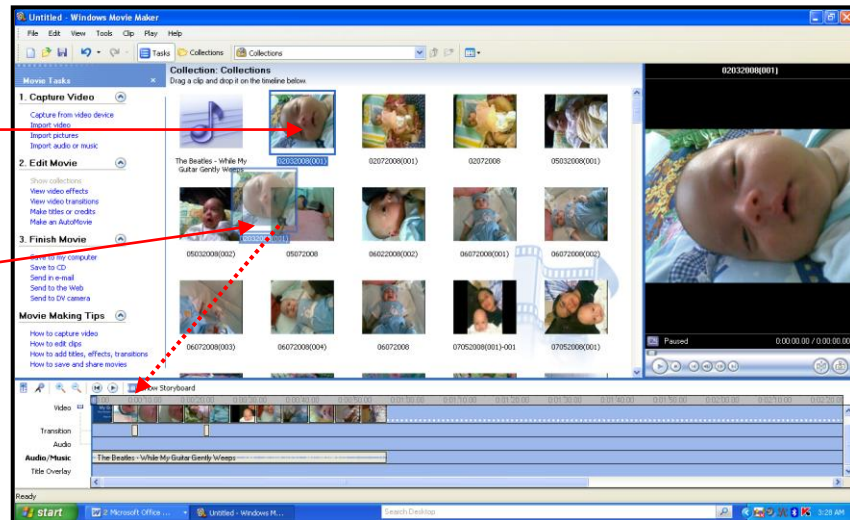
Untitled - Windows Movie Maker

File Edit View Tools Clip Play Help

Tasks Collections Collections

Movie Tasks

1. Capture Video

Capture from video device
Import video
Import pictures
Import audio or music

2. Edit Movie

Show collections
View video effects
View video transitions
Make titles or credits
Make an AutoMovie

3. Finish Movie

Save to my computer
Save to CD
Send in e-mail
Send to the Web
Send to DV camera

Movie Making Tips

How to capture video
How to edit clips
How to add titles, effects, transitions
How to save and share movies

Collection: Collections
Drag a clip and drop it on the timeline below.

The Beatles - While My Guitar Gently Weeps
02032008(001)
02072008(001)
02072008
05032008(001)
05032008(002)
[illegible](001)
05072008
06022008(001)
06072008(001)
06072008(002)
06072008(003)
06072008(004)
06072008
07052008(001)-001
07052008(001)

02032008(001)

Paused
0:00:00.00 / 0:00:00.00

Show Storyboard

Video
Transition
Audio
Audio/Music
Title Overlay

0:00:10.00 0:00:20.00 0:00:30.00 0:00:40.00 0:00:50.00 0:01:00.00 0:01:10.00 0:01:20.00 0:01:30.00 0:01:40.00 0:01:50.00 0:02:00.00 0:02:10.00 0:02:20.00

The Beatles - While My Guitar Gently Weeps

Ready

start 2 Microsoft Office ... Untitled - Windows M... Search Desktop 3:28 AM